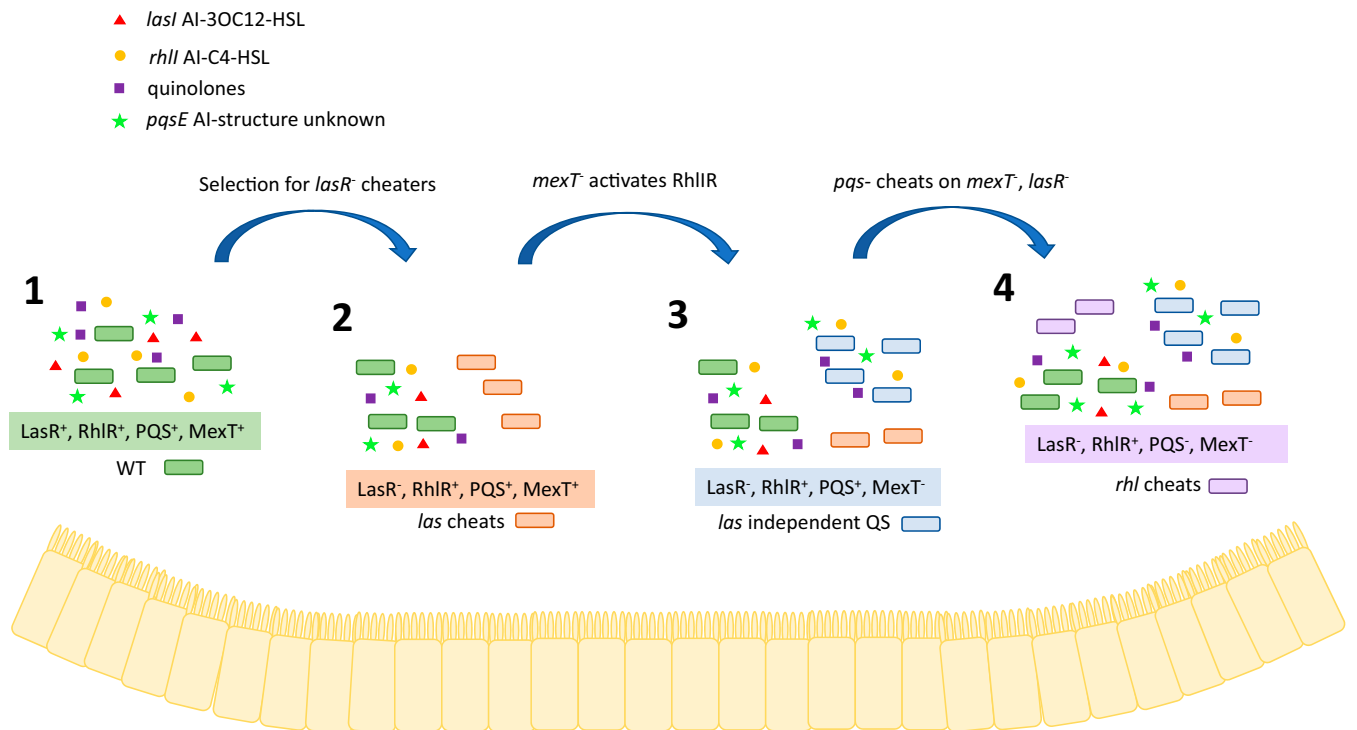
lasI AI-3OC12-HSL

rhlI AI-C4-HSL

quinolones

pqsE AI-structure unknown

Selection for $lasR^-$ cheaters

$mexT^-$ activates RhlIR

pqs- cheats on $mexT^-$, $lasR^-$

1

LasR$^+$, RhlR$^+$, PQS$^+$, MexT$^+$

WT

2

LasR$^-$, RhlR$^+$, PQS$^+$, MexT$^+$

las cheats

3

LasR$^-$, RhlR$^+$, PQS$^+$, MexT$^-$

las independent QS

4

LasR$^-$, RhlR$^+$, PQS$^-$, MexT$^-$

rhl cheats